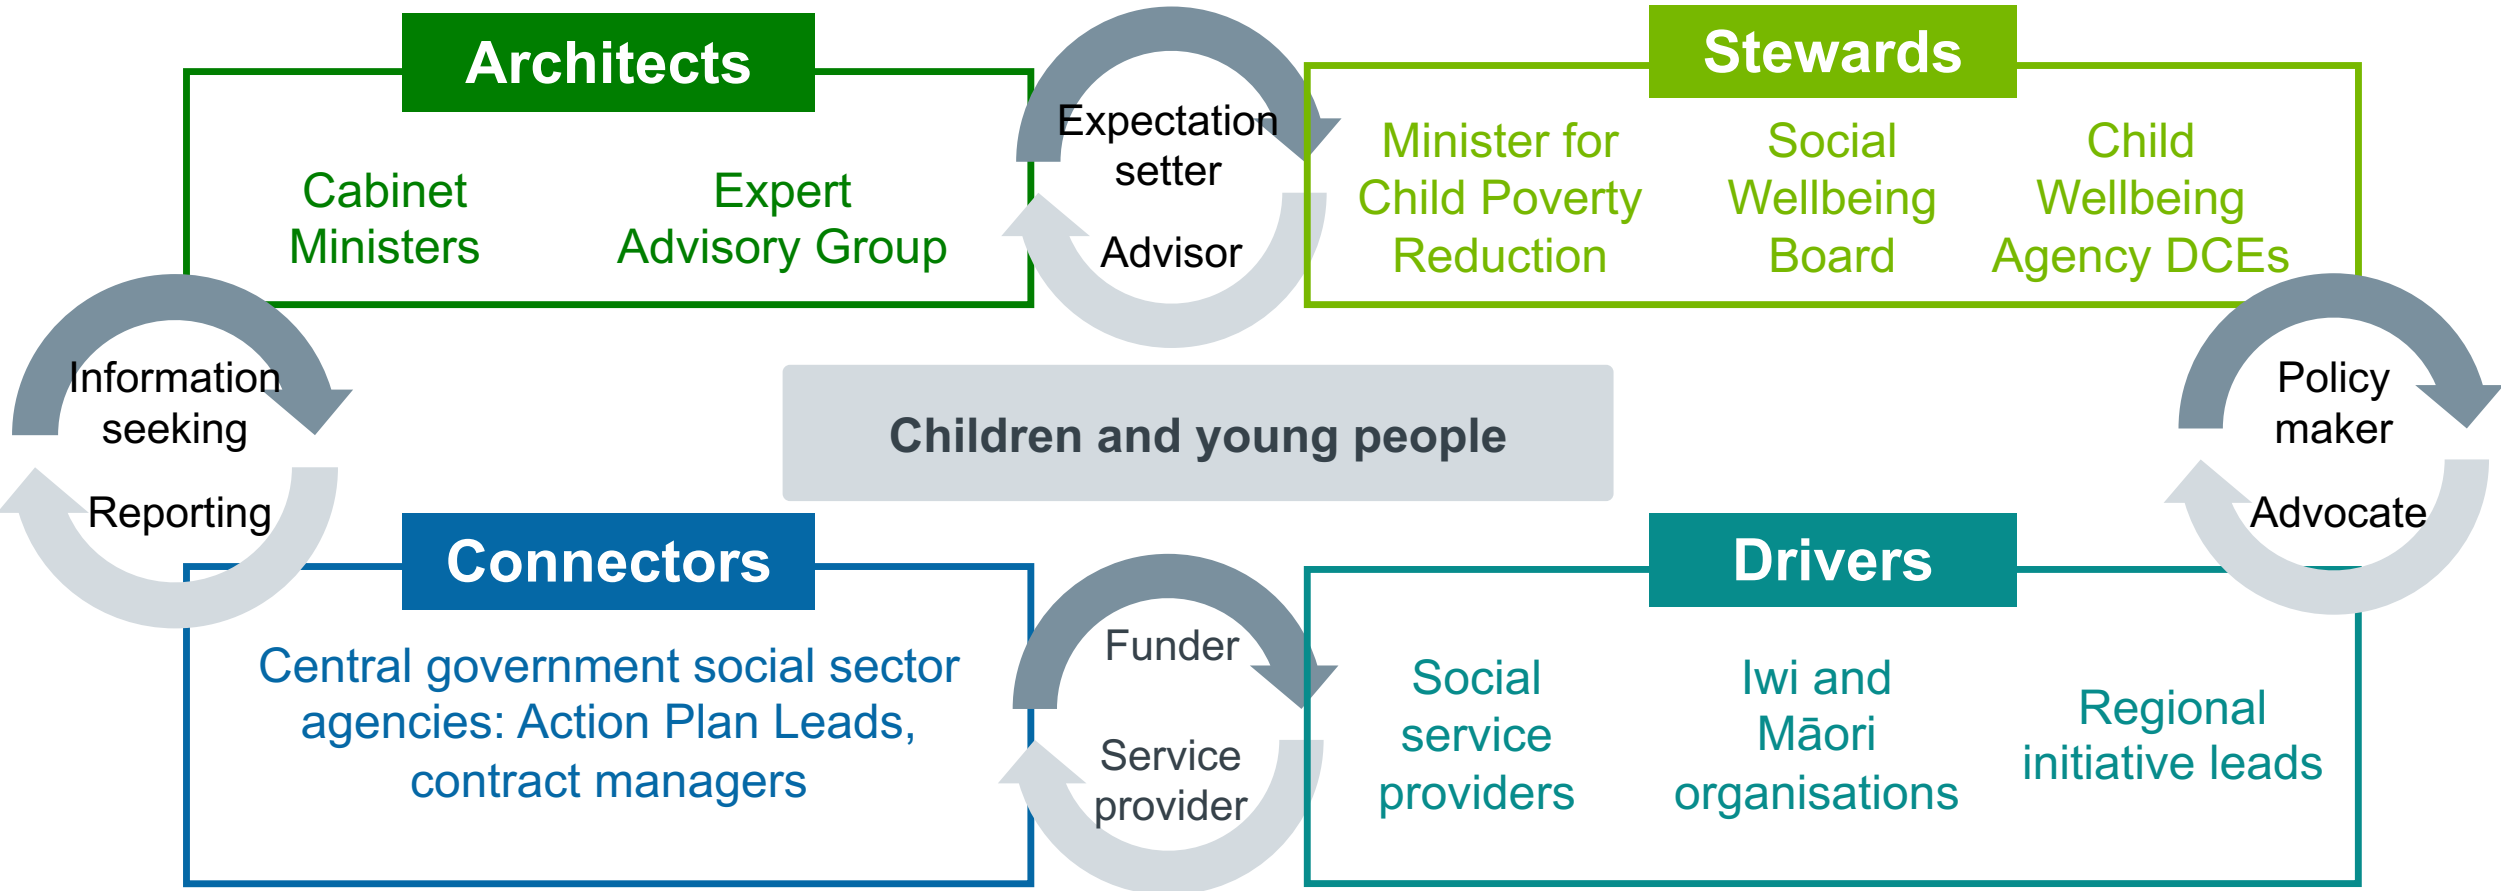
Architects

Cabinet Ministers

Expert Advisory Group

Expectation setter

Advisor

Stewards

Minister for Child Poverty Reduction

Social Wellbeing Board

Child Wellbeing Agency DCEs

Information seeking

Reporting

Children and young people

Policy maker

Advocate

Connectors

Central government social sector agencies: Action Plan Leads, contract managers

Funder

Service provider

Drivers

Social service providers

Iwi and Māori organisations

Regional initiative leads